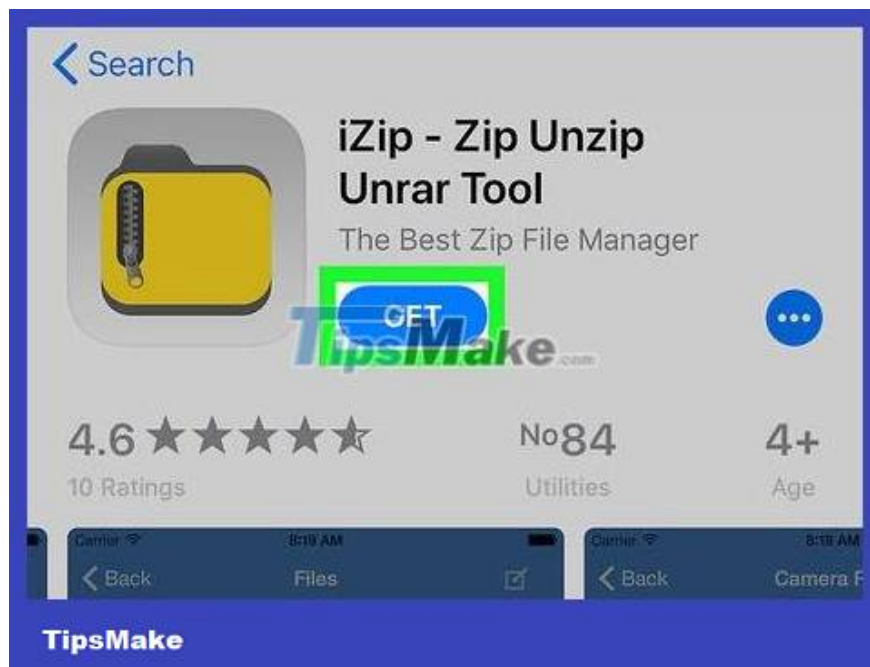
< Search

iZip - Zip Unzip Unrar Tool

The Best Zip File Manager

GET

TipsMake.com

4.6 ★★★★★
10 Ratings

No84
Utilities

4+
Age

Carrier 8:19 AM
< Back Files

Carrier 8:18 AM
< Back Camera F

TipsMake